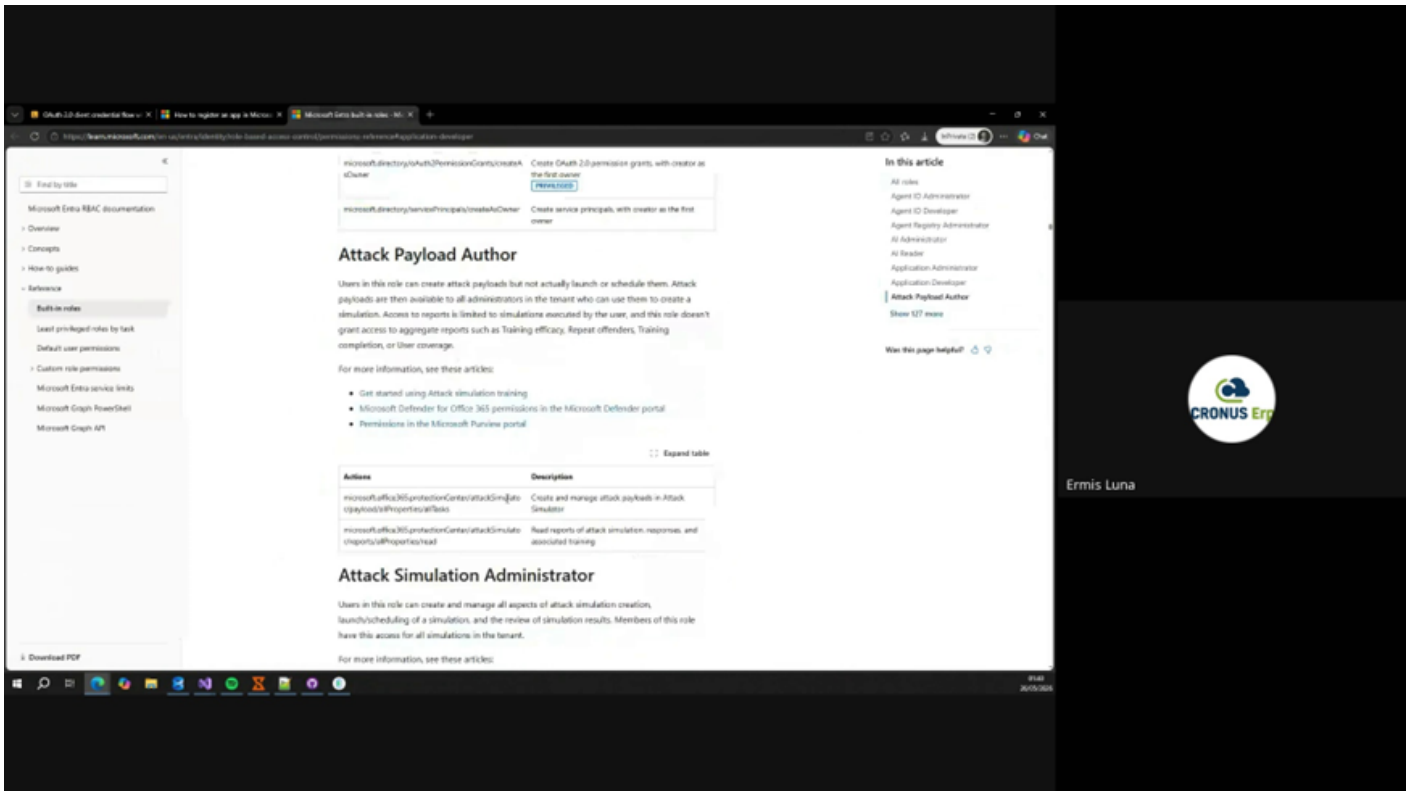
OAuth 2.0 client credential flow ×
How to register an app in Micros ×
Microsoft Entra built-in roles - Mi ×
+

https://learn.microsoft.com/en-us/entra/identity/role-based-access-control/permissions-reference#application-developer

InPrivate

Find by title

Microsoft Entra RBAC documentation

Overview

Concepts

How-to guides

Reference

Built-in roles

Least privileged roles by task

Default user permissions

Custom role permissions

Microsoft Entra service limits

Microsoft Graph PowerShell

Microsoft Graph API

Download PDF

| | |
|---|---|
| microsoft.directory/oAuth2PermissionGrants/createAsOwner | Create OAuth 2.0 permission grants, with creator as the first owner PRIVILEGED |
| microsoft.directory/servicePrincipals/createAsOwner | Create service principals, with creator as the first owner |

Attack Payload Author

Users in this role can create attack payloads but not actually launch or schedule them. Attack payloads are then available to all administrators in the tenant who can use them to create a simulation. Access to reports is limited to simulations executed by the user, and this role doesn't grant access to aggregate reports such as Training efficacy, Repeat offenders, Training completion, or User coverage.

For more information, see these articles:

- Get started using Attack simulation training
- Microsoft Defender for Office 365 permissions in the Microsoft Defender portal
- Permissions in the Microsoft Purview portal

Expand table

| Actions | Description |
|---|---|
| microsoft.office365.protectionCenter/attackSimulator/payload/allProperties/allTasks | Create and manage attack payloads in Attack Simulator |
| microsoft.office365.protectionCenter/attackSimulator/reports/allProperties/read | Read reports of attack simulation, responses, and associated training |

Attack Simulation Administrator

Users in this role can create and manage all aspects of attack simulation creation, launch/scheduling of a simulation, and the review of simulation results. Members of this role have this access for all simulations in the tenant.

For more information, see these articles:

In this article

All roles

Agent ID Administrator

Agent ID Developer

Agent Registry Administrator

AI Administrator

AI Reader

Application Administrator

Application Developer

Attack Payload Author

Show 127 more

Was this page helpful?

CRONUS Erp

Ermis Luna